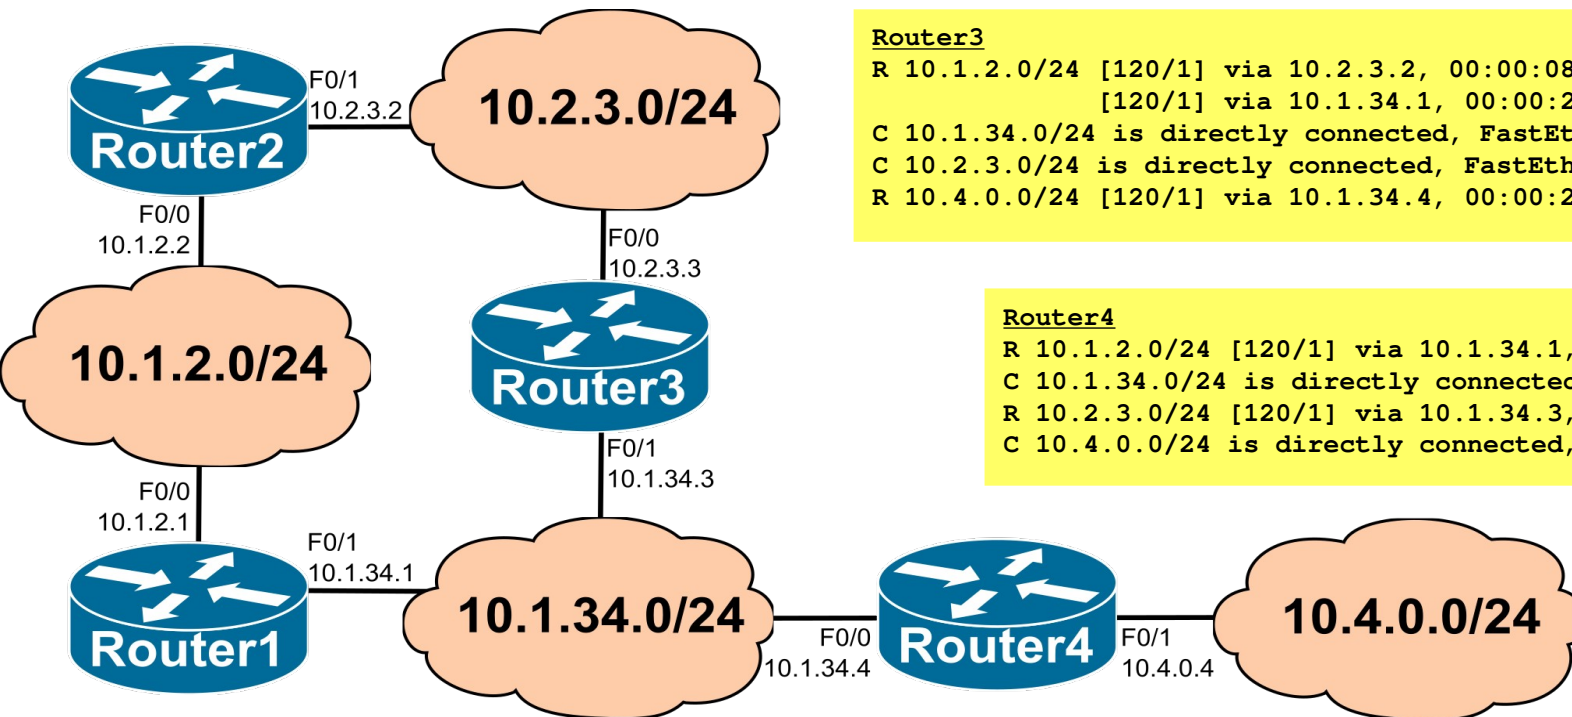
Router2
F0/1
10.2.3.2
10.2.3.0/24
F0/0
10.1.2.2
F0/0
10.2.3.3
10.1.2.0/24
Router3
F0/1
10.1.34.3
F0/0
10.1.2.1
F0/1
10.1.34.1
Router1
10.1.34.0/24
F0/0
10.1.34.4
Router4
F0/1
10.4.0.4
10.4.0.0/24

Router3
R 10.1.2.0/24 [120/1] via 10.2.3.2, 00:00:08
[120/1] via 10.1.34.1, 00:00:2
C 10.1.34.0/24 is directly connected, FastEt
C 10.2.3.0/24 is directly connected, FastEth
R 10.4.0.0/24 [120/1] via 10.1.34.4, 00:00:2

Router4
R 10.1.2.0/24 [120/1] via 10.1.34.1,
C 10.1.34.0/24 is directly connectec
R 10.2.3.0/24 [120/1] via 10.1.34.3,
C 10.4.0.0/24 is directly connected,